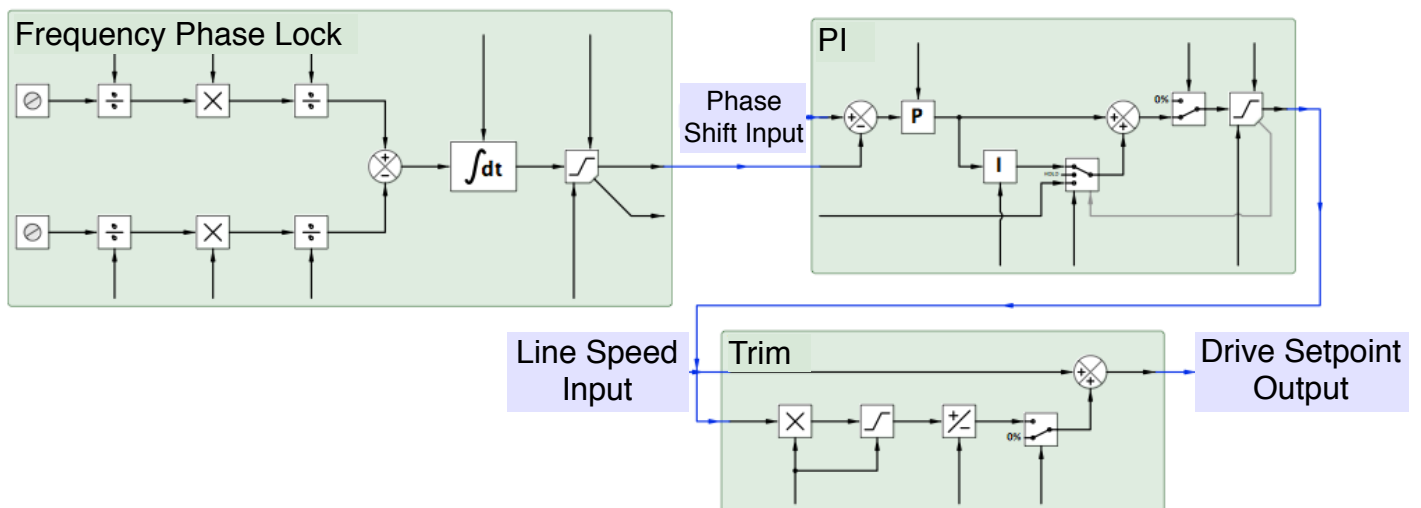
Frequency Phase Lock

$\div$ $\times$ $\div$

$\div$ $\times$ $\div$

+ −

$\int$dt

Phase Shift Input

PI

+ −

P

I

HOLD

+ +

0%

Line Speed Input

Trim

$\times$

+/−

0%

+ +

Drive Setpoint Output